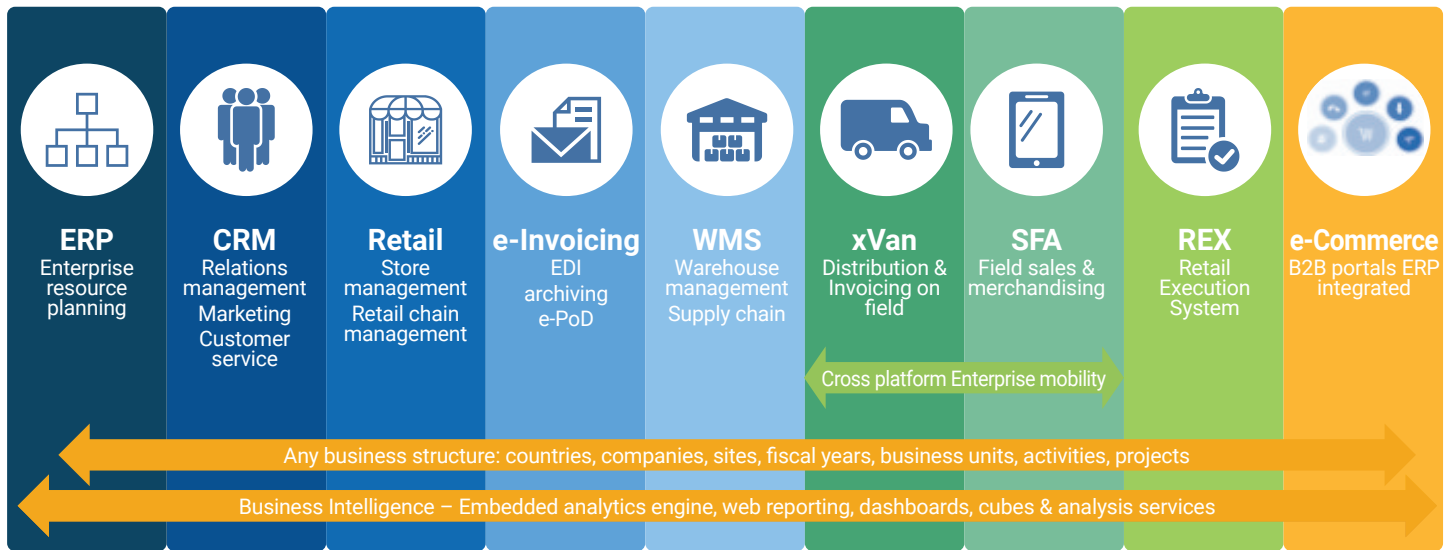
ERP
Enterprise resource planning

CRM
Relations management
Marketing
Customer service

Retail
Store management
Retail chain management

e-Invoicing
EDI
archiving
e-PoD

WMS
Warehouse management
Supply chain

xVan
Distribution & Invoicing on field

SFA
Field sales & merchandising

REX
Retail Execution System

e-Commerce
B2B portals ERP integrated

Cross platform Enterprise mobility

Any business structure: countries, companies, sites, fiscal years, business units, activities, projects

Business Intelligence – Embedded analytics engine, web reporting, dashboards, cubes & analysis services